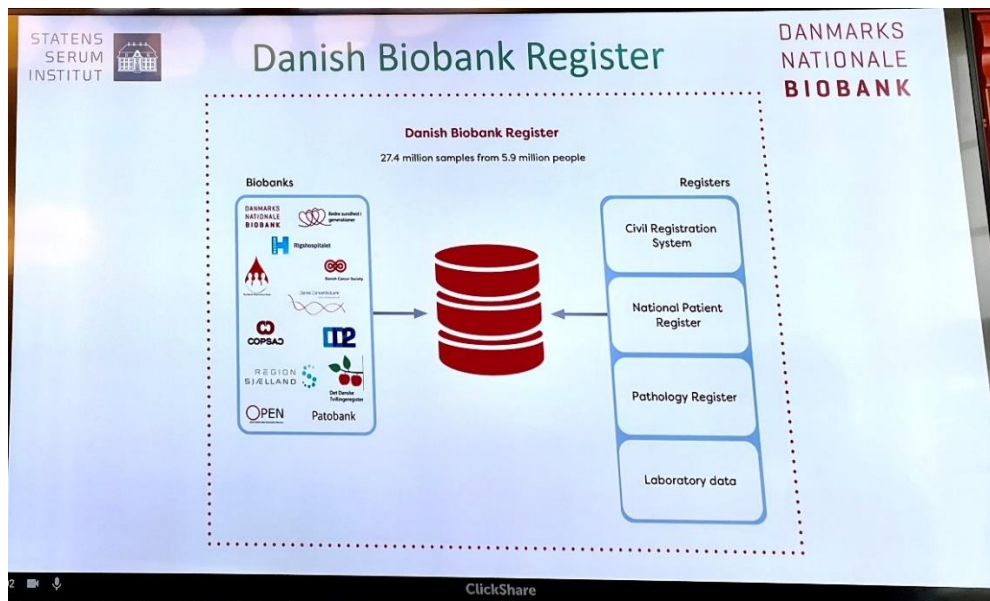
STATENS SERUM INSTITUT

Danish Biobank Register

DANMARKS NATIONALE BIOBANK

Danish Biobank Register

27.4 million samples from 5.9 million people

Biobanks

DANMARKS NATIONALE BIOBANK

Bedre sundhed i generationer

Rigshospitalet

Danish Cancer Society

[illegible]

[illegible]

COPSAC

DP

REGION SJÆLLAND

Det Danske Tvillingeregister

OPEN

Patobank

Registers

Civil Registration System

National Patient Register

Pathology Register

Laboratory data

ClickShare